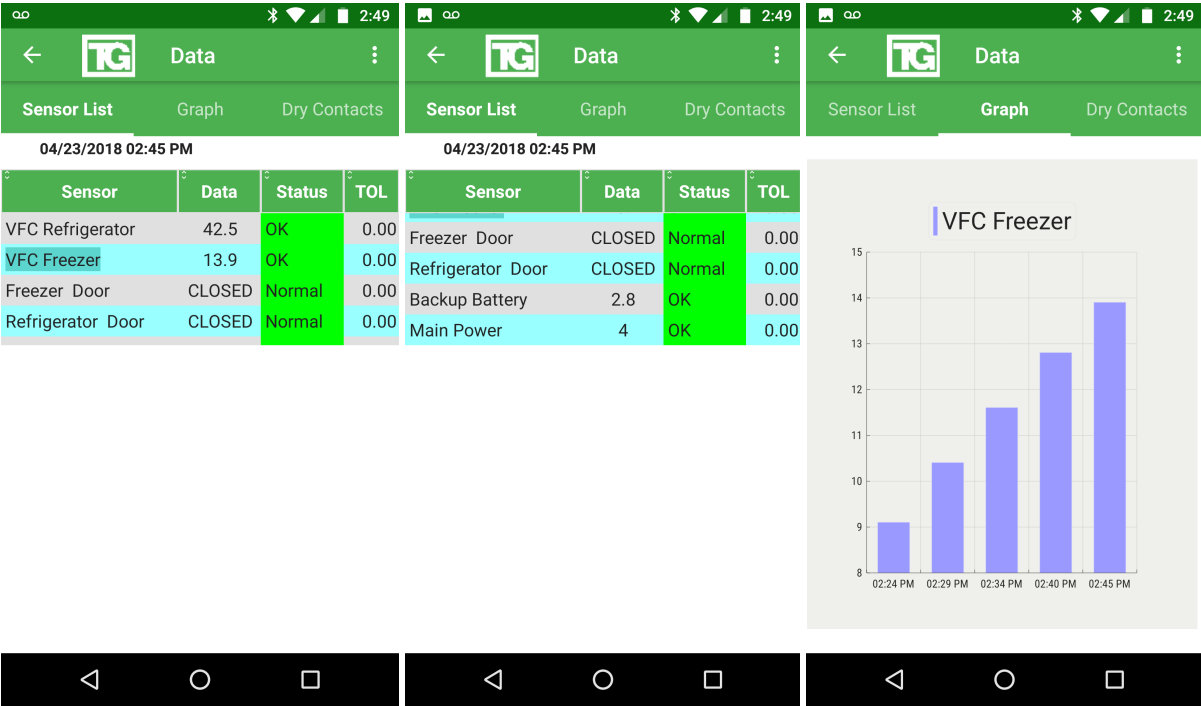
2:49

TG Data

Sensor List Graph Dry Contacts

04/23/2018 02:45 PM

| Sensor | Data | Status | TOL |
|---|---|---|---|
| VFC Refrigerator | 42.5 | OK | 0.00 |
| VFC Freezer | 13.9 | OK | 0.00 |
| Freezer Door | CLOSED | Normal | 0.00 |
| Refrigerator Door | CLOSED | Normal | 0.00 |

2:49

TG Data

Sensor List Graph Dry Contacts

04/23/2018 02:45 PM

| Sensor | Data | Status | TOL |
|---|---|---|---|
| Freezer Door | CLOSED | Normal | 0.00 |
| Refrigerator Door | CLOSED | Normal | 0.00 |
| Backup Battery | 2.8 | OK | 0.00 |
| Main Power | 4 | OK | 0.00 |

2:49

TG Data

Sensor List Graph Dry Contacts

VFC Freezer

15
14
13
12
11
10
9
8

02:24 PM 02:29 PM 02:34 PM 02:40 PM 02:45 PM